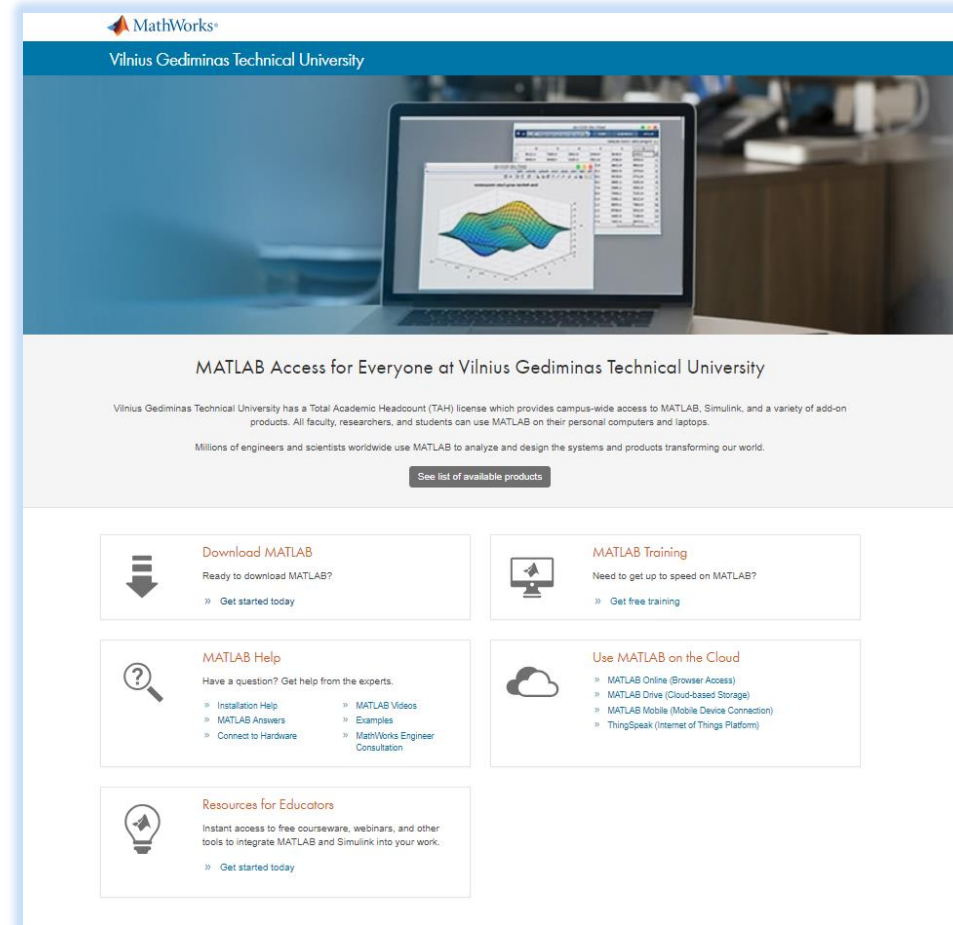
MathWorks®

Vilnius Gediminas Technical University

MATLAB Access for Everyone at Vilnius Gediminas Technical University

Vilnius Gediminas Technical University has a Total Academic Headcount (TAH) license which provides campus-wide access to MATLAB, Simulink, and a variety of add-on products. All faculty, researchers, and students can use MATLAB on their personal computers and laptops.

Millions of engineers and scientists worldwide use MATLAB to analyze and design the systems and products transforming our world.

See list of available products

Download MATLAB

Ready to download MATLAB?

» Get started today

MATLAB Training

Need to get up to speed on MATLAB?

» Get free training

MATLAB Help

Have a question? Get help from the experts.

» Installation Help
» MATLAB Answers
» Connect to Hardware
» MATLAB Videos
» Examples
» MathWorks Engineer Consultation

Use MATLAB on the Cloud

» MATLAB Online (Browser Access)
» MATLAB Drive (Cloud-based Storage)
» MATLAB Mobile (Mobile Device Connection)
» ThingSpeak (Internet of Things Platform)

Resources for Educators

Instant access to free courseware, webinars, and other tools to integrate MATLAB and Simulink into your work.

» Get started today